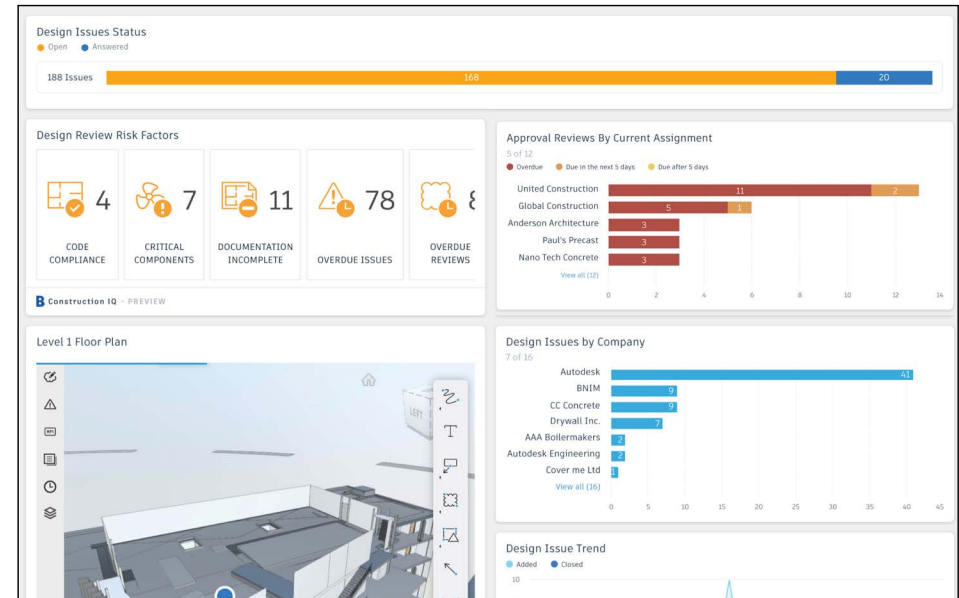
Design Issues Status
Open Answered

188 Issues 168 20

Design Review Risk Factors

4 CODE COMPLIANCE
7 CRITICAL COMPONENTS
11 DOCUMENTATION INCOMPLETE
78 OVERDUE ISSUES
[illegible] OVERDUE REVIEWS

Construction IQ - PREVIEW

Approval Reviews By Current Assignment
5 of 12
Overdue Due in the next 5 days Due after 5 days

United Construction 11 2
Global Construction 5 1
Anderson Architecture 3
Paul's Precast 3
Nano Tech Concrete 3
View all (12)

0 2 4 6 8 10 12 14

Level 1 Floor Plan

LEFT

Design Issues by Company
7 of 16

Autodesk 41
BNIM 9
CC Concrete 9
Drywall Inc. 7
AAA Boilermakers 2
Autodesk Engineering 2
Cover me Ltd 1
View all (16)

0 5 10 15 20 25 30 35 40 45

Design Issue Trend
Added Closed
10